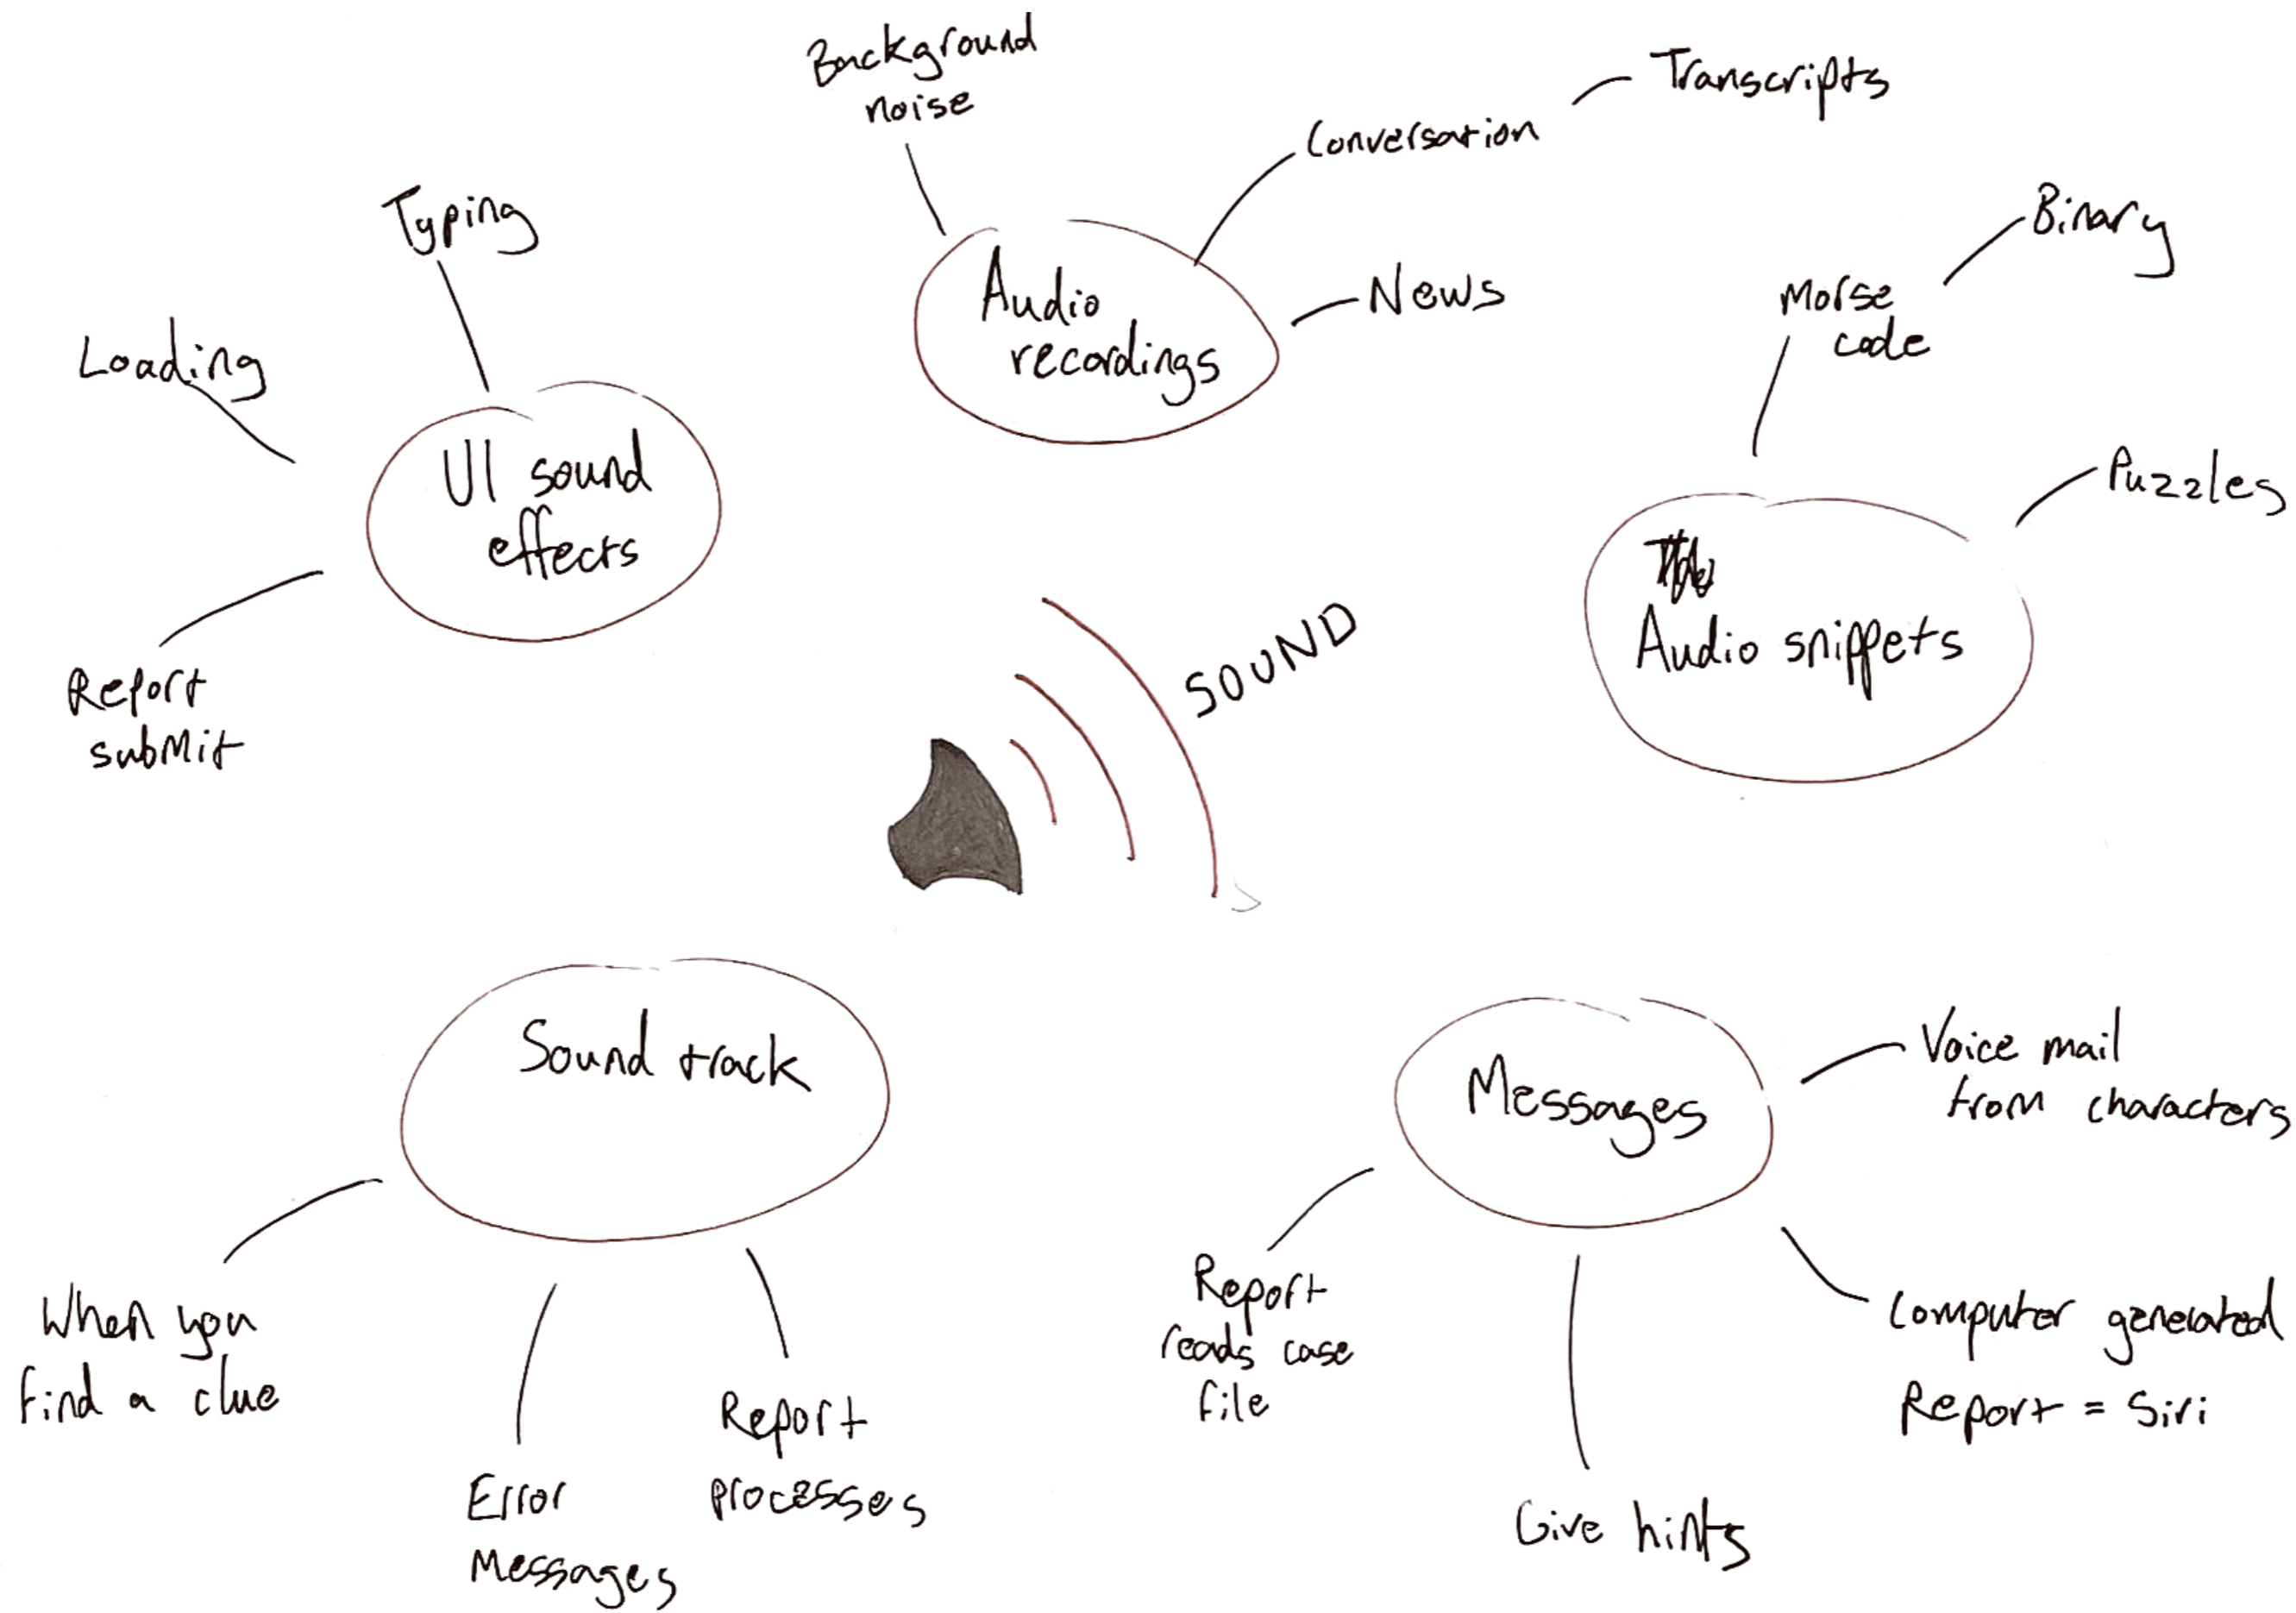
Background noise

Transcripts

Conversation

Audio recordings

News

Typing

Loading

UI sound effects

Report submit

Binary

Morse code

Puzzles

Audio snippets

SOUND

Sound track

When you find a clue

Error Messages

Report processes

Messages

Voice mail from characters

Report reads case file

Give hints

Computer generated Report = Siri